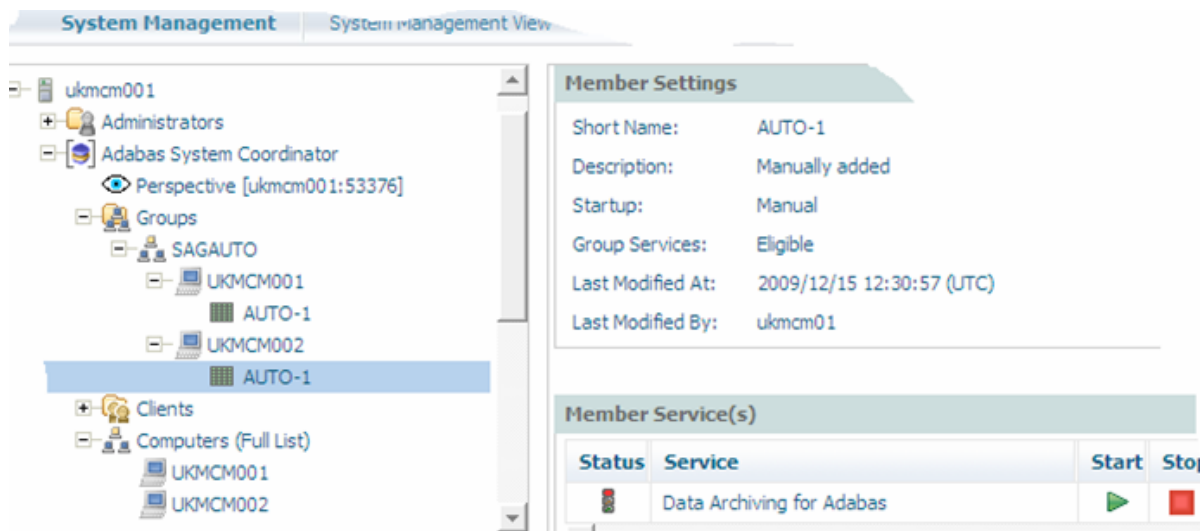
System Management | System Management View

ukmcm001
Administrators
Adabas System Coordinator
Perspective [ukmcm001:53376]
Groups
SAGAUTO
UKMCM001
AUTO-1
UKMCM002
AUTO-1
Clients
Computers (Full List)
UKMCM001
UKMCM002

Member Settings

Short Name: AUTO-1
Description: Manually added
Startup: Manual
Group Services: Eligible
Last Modified At: 2009/12/15 12:30:57 (UTC)
Last Modified By: ukmcm01

Member Service(s)

| Status | Service | Start | Sto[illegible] |
|---|---|---|---|
| | Data Archiving for Adabas | | |